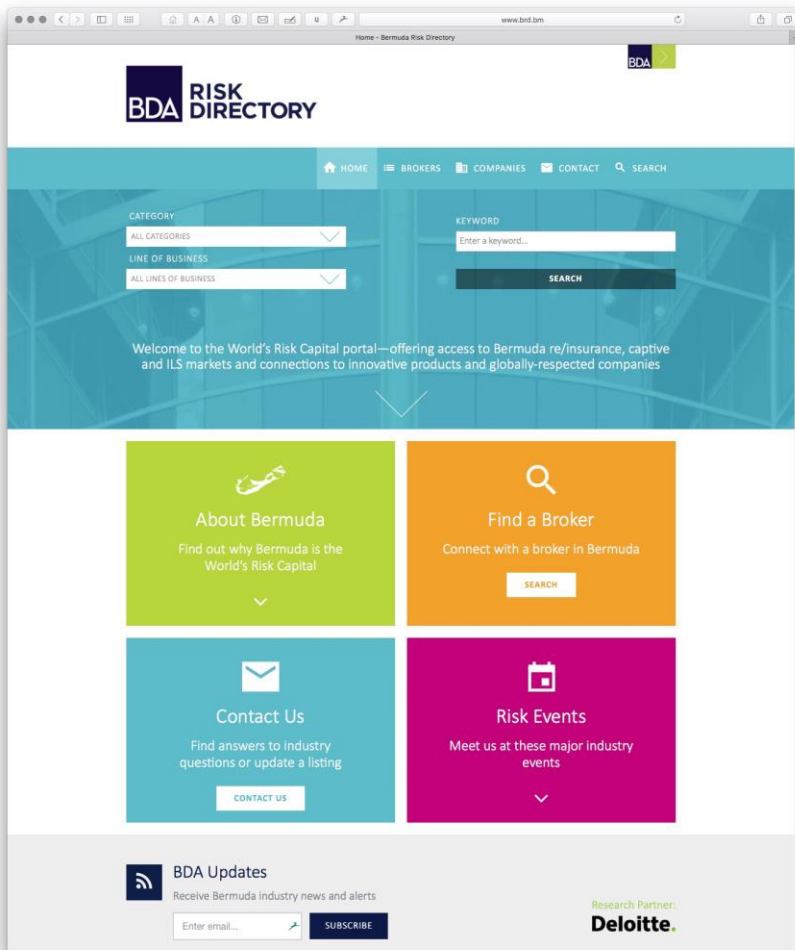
www.brd.bm

Home - Bermuda Risk Directory

BDA

BDA RISK DIRECTORY

HOME BROKERS COMPANIES CONTACT SEARCH

CATEGORY
ALL CATEGORIES
LINE OF BUSINESS
ALL LINES OF BUSINESS

KEYWORD
Enter a keyword...
SEARCH

Welcome to the World's Risk Capital portal—offering access to Bermuda re/insurance, captive and ILS markets and connections to innovative products and globally-respected companies

About Bermuda
Find out why Bermuda is the World's Risk Capital

Find a Broker
Connect with a broker in Bermuda
SEARCH

Contact Us
Find answers to industry questions or update a listing
CONTACT US

Risk Events
Meet us at these major industry events

BDA Updates
Receive Bermuda industry news and alerts
Enter email...
SUBSCRIBE

Research Partner:
Deloitte.